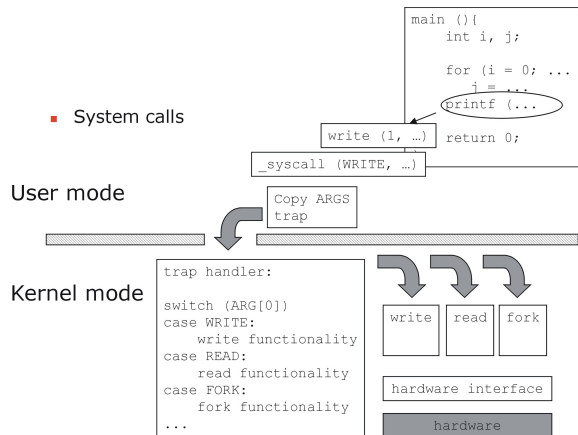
main (){
int i, j;

for (i = 0; ...
j = ...
printf (...

return 0;

System calls

write (1, …)

_syscall (WRITE, …)

User mode

Copy ARGS
trap

Kernel mode

trap handler:

switch (ARG[0])
case WRITE:
write functionality
case READ:
read functionality
case FORK:
fork functionality
...

write

read

fork

hardware interface

hardware